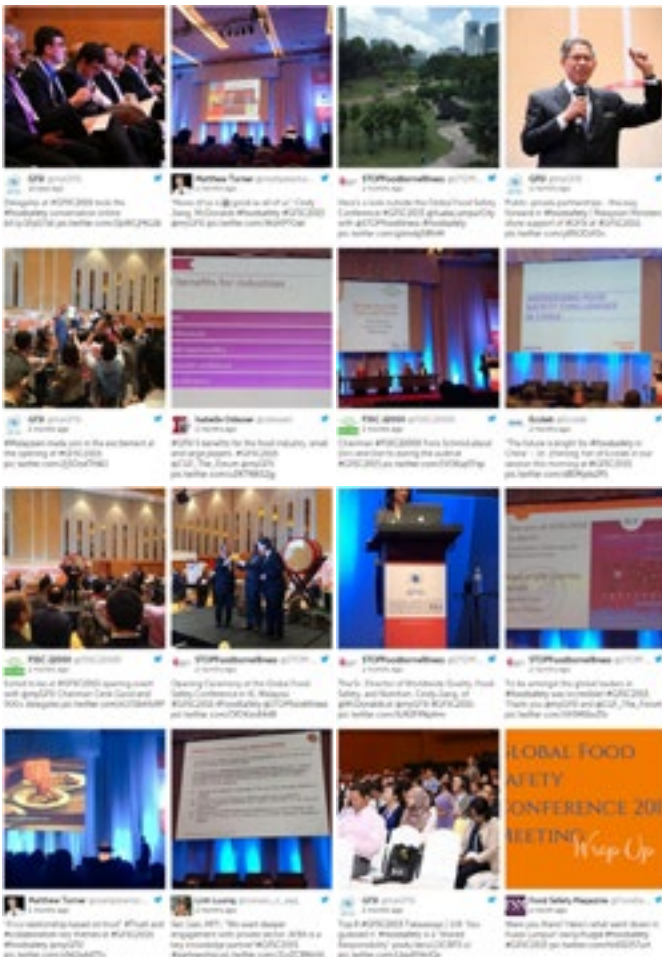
GFSI @mygfsi
Delegates at #GFSI2015 took the #foodsafety conversation online bit.ly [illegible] pic.twitter.com/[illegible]

Matthew Turner @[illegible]
"None of us is as good as all of us" Cindy Jiang, McDonalds #foodsafety #GFSI2015 @mygfsi pic.twitter.com/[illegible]

STOPFoodborneIllness @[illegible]
Here's a look outside the Global Food Safety Conference #GFSI2015 #KualaLumpurCity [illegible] #foodsafety pic.twitter.com/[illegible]

GFSI @mygfsi
Public-private partnerships - the way forward in #foodsafety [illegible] #GFSI2015 pic.twitter.com/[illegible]

GFSI @mygfsi
#Malaysian media join in the excitement at the opening of #GFSI2015 pic.twitter.com/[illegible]

Isabelle Onbeuer @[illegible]
#GFSI 5 benefits for the food industry, small and large players #GFSI2015 @CGF_The_Forum @mygfsi pic.twitter.com/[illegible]

PSSC @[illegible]
Chairman #GFSI2015 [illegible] pic.twitter.com/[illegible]

Ecolab @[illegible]
"The future is bright for #foodsafety in China" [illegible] #GFSI2015 pic.twitter.com/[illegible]

PSSC @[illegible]
Proud to be at #GFSI2015 opening event with @mygfsi Chairman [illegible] delegates pic.twitter.com/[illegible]

STOPFoodborneIllness @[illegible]
Opening Ceremony at the Global Food Safety Conference in KL Malaysia #GFSI2015 #foodsafety @STOPfoodillness pic.twitter.com/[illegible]

STOPFoodborneIllness @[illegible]
The Sr. Director of Worldwide Quality, Food Safety, and Nutrition, Cindy Jiang, of @McDonalds at @mygfsi #GFSI2015 pic.twitter.com/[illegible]

STOPFoodborneIllness @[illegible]
To be amongst the global leaders in #foodsafety was incredible! #GFSI2015 Thank you @mygfsi and @CGF_The_Forum pic.twitter.com/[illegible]

Matthew Turner @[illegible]
"Any relationship based on trust" #Trust and #collaboration key themes at #GFSI2015 #foodsafety @mygfsi pic.twitter.com/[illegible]

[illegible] @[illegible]
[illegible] #GFSI2015 pic.twitter.com/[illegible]

GFSI @mygfsi
Top 8 @GFSI2015 Takeaways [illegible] #foodsafety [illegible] #GFSI2015 pic.twitter.com/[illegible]

Food Safety Magazine @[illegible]
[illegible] #GFSI2015 pic.twitter.com/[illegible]

GLOBAL FOOD SAFETY CONFERENCE 20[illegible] MEETING Wrap Up